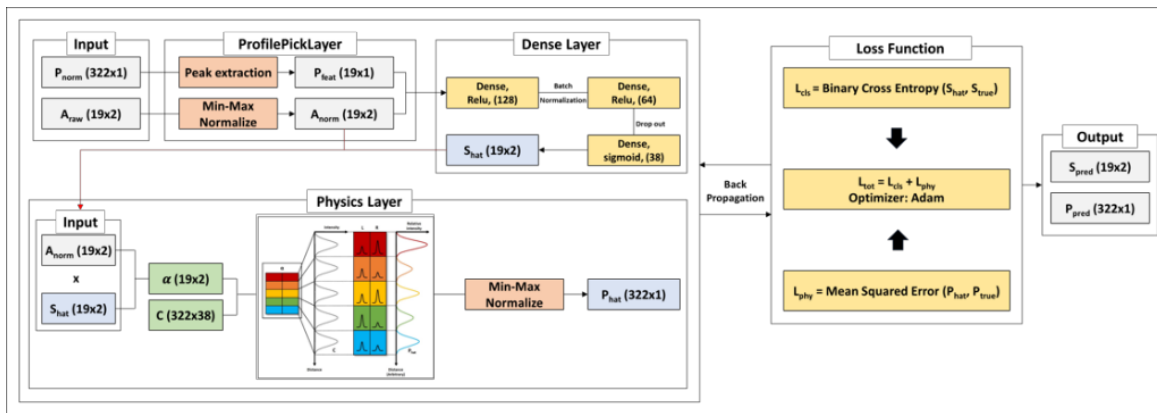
Input

$P_{norm}$ (322x1)

$A_{raw}$ (19x2)

ProfilePickLayer

Peak extraction

$P_{feat}$ (19x1)

Min-Max Normalize

$A_{norm}$ (19x2)

Dense Layer

Dense, Relu, (128)

Batch Normalization

Dense, Relu, (64)

Drop out

$S_{hat}$ (19x2)

Dense, sigmoid, (38)

Physics Layer

Input

$A_{norm}$ (19x2)

x

$S_{hat}$ (19x2)

$\alpha$ (19x2)

C (322x38)

Min-Max Normalize

$P_{hat}$ (322x1)

Back Propagation

Loss Function

$L_{cls}$ = Binary Cross Entropy ($S_{hat}$, $S_{true}$)

$L_{tot} = L_{cls} + L_{phy}$
Optimizer: Adam

$L_{phy}$ = Mean Squared Error ($P_{hat}$, $P_{true}$)

Output

$S_{pred}$ (19x2)

$P_{pred}$ (322x1)